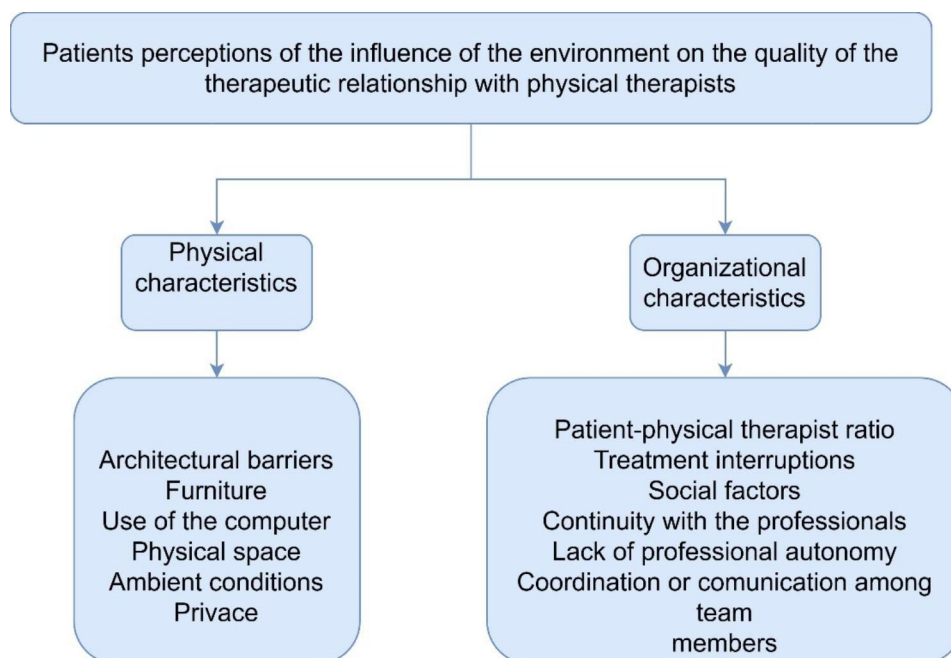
Patients perceptions of the influence of the environment on the quality of the therapeutic relationship with physical therapists

Physical characteristics

Organizational characteristics

Architectural barriers
Furniture
Use of the computer
Physical space
Ambient conditions
Privace

Patient-physical therapist ratio
Treatment interruptions
Social factors
Continuity with the professionals
Lack of professional autonomy
Coordination or comunication among team members